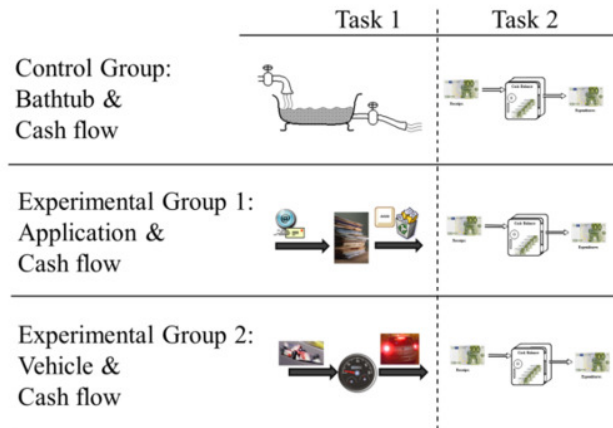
| | Task 1 | Task 2 |
|---|---|---|
| Control Group: Bathtub & Cash flow | | Receipts Cash Balance Expenditures |
| Experimental Group 1: Application & Cash flow | | Receipts Cash Balance Expenditures |
| Experimental Group 2: Vehicle & Cash flow | | Receipts Cash Balance Expenditures |